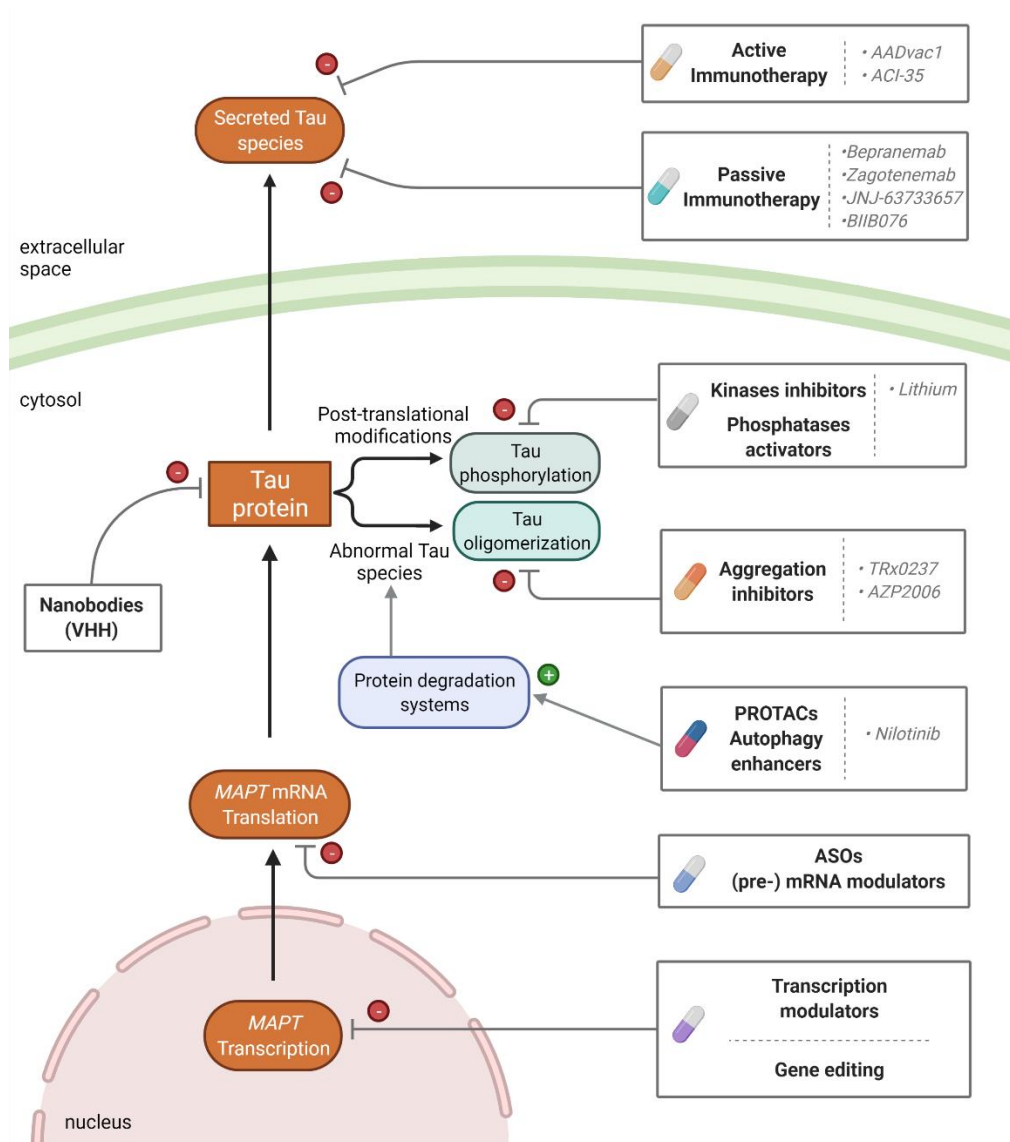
-
Active Immunotherapy
• AADvac1
• ACI-35

Secreted Tau species

-
Passive Immunotherapy
•Bepranemab
•Zagotenemab
•JNJ-63733657
•BIIB076

extracellular space

cytosol

-
Kinases inhibitors
Phosphatases activators
• Lithium

Post-translational modifications

Tau phosphorylation

-
Tau protein

Tau oligomerization

Abnormal Tau species

-
Aggregation inhibitors
• TRx0237
• AZP2006

Nanobodies (VHH)

Protein degradation systems

+

PROTACs
Autophagy enhancers
• Nilotinib

MAPT mRNA Translation

-
ASOs
(pre-) mRNA modulators

-
MAPT Transcription

Transcription modulators
Gene editing

nucleus